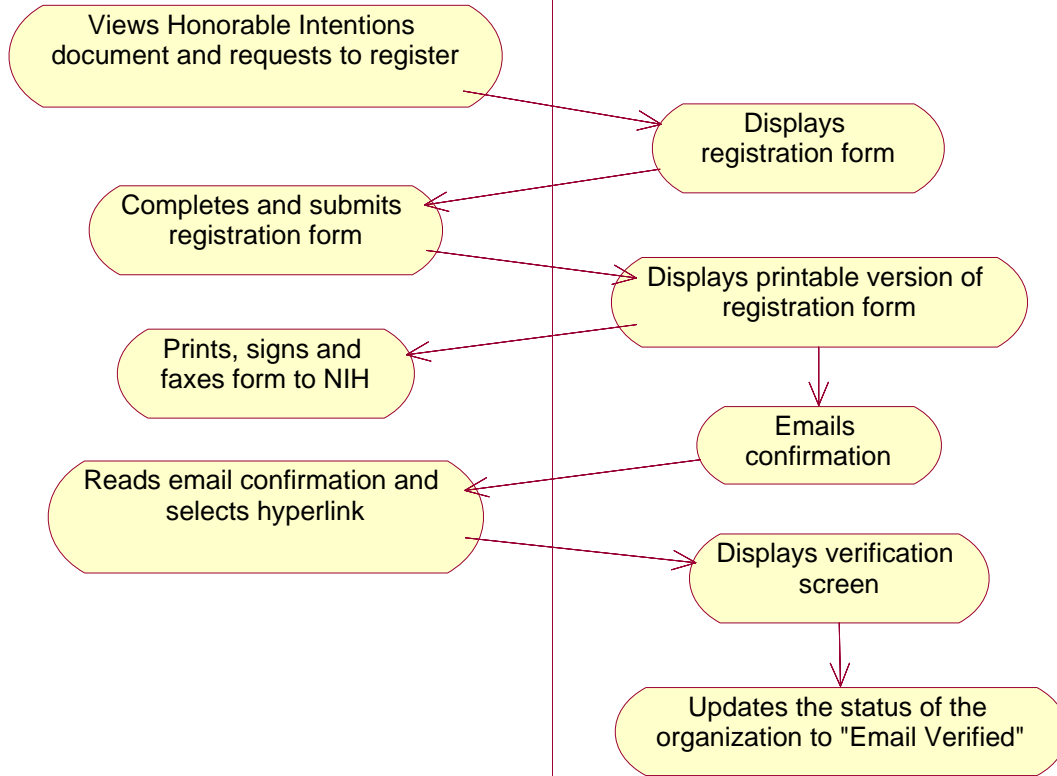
Views Honorable Intentions document and requests to register

Displays registration form

Completes and submits registration form

Displays printable version of registration form

Prints, signs and faxes form to NIH

Emails confirmation

Reads email confirmation and selects hyperlink

Displays verification screen

Updates the status of the organization to "Email Verified"